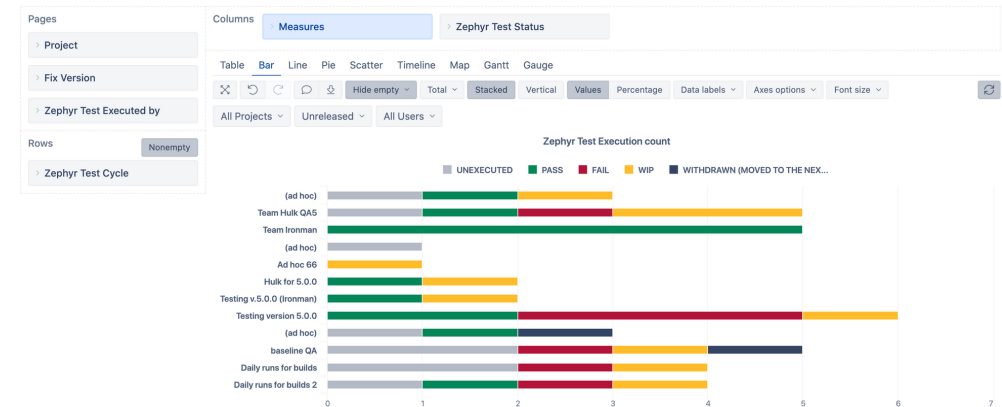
Pages

Project

Fix Version

Zephyr Test Executed by

Rows

Nonempty

Zephyr Test Cycle

Columns

Measures

Zephyr Test Status

Table Bar Line Pie Scatter Timeline Map Gantt Gauge

Hide empty Total Stacked Vertical Values Percentage Data labels Axes options Font size

All Projects Unreleased All Users

Zephyr Test Execution count

UNEXECUTED PASS FAIL WIP WITHDRAWN (MOVED TO THE NEX...

(ad hoc)
Team Hulk QA5
Team Ironman
(ad hoc)
Ad hoc 66
Hulk for 5.0.0
Testing v.5.0.0 (Ironman)
Testing version 5.0.0
(ad hoc)
baseline QA
Daily runs for builds
Daily runs for builds 2

0 1 2 3 4 5 6 7